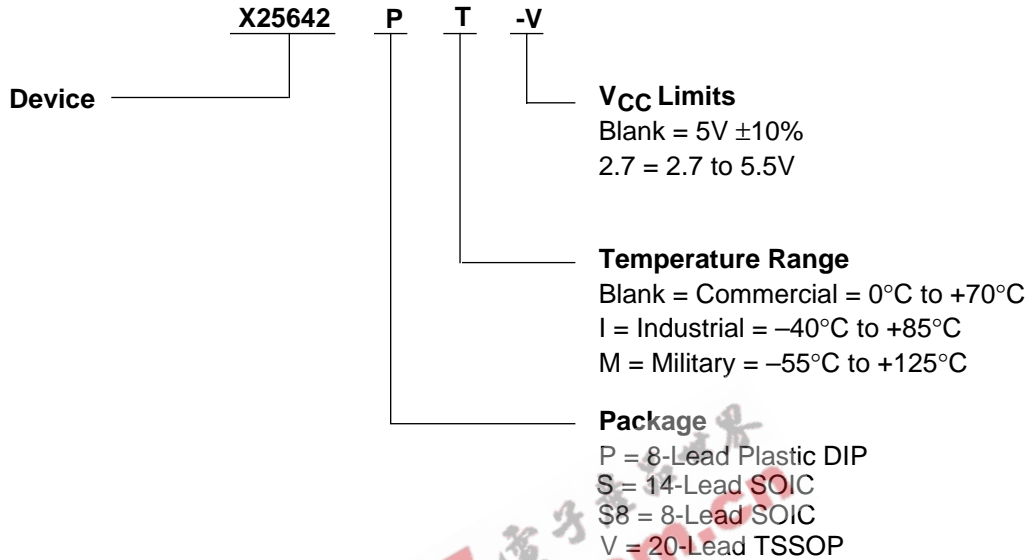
X25642 P T -V

Device

$V_{CC}$ Limits
Blank = 5V $\pm$10%
2.7 = 2.7 to 5.5V

Temperature Range
Blank = Commercial = 0°C to +70°C
I = Industrial = –40°C to +85°C
M = Military = –55°C to +125°C

Package
P = 8-Lead Plastic DIP
S = 14-Lead SOIC
S8 = 8-Lead SOIC
V = 20-Lead TSSOP